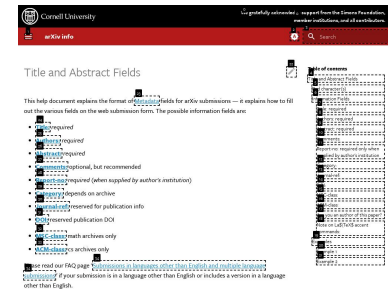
Cornell University

We gratefully acknowledge support from the Simons Foundation, member institutions, and all contributors.

arXiv info

Search

Title and Abstract Fields

This help document explains the format of metadata fields for arXiv submissions — it explains how to fill out the various fields on the web submission form. The possible information fields are:

- Title required
- Authors required
- Abstract required
- Comments optional, but recommended
- Report-no required (when supplied by author's institution)
- Category depends on archive
- Journal-ref reserved for publication info
- DOI reserved publication DOI
- MSC-class math archives only
- ACM-class cs archives only

Please read our FAQ page Submissions in languages other than English and multiple-language submissions if your submission is in a language other than English or includes a version in a language other than English.

Table of contents

Title and Abstract Fields

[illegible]